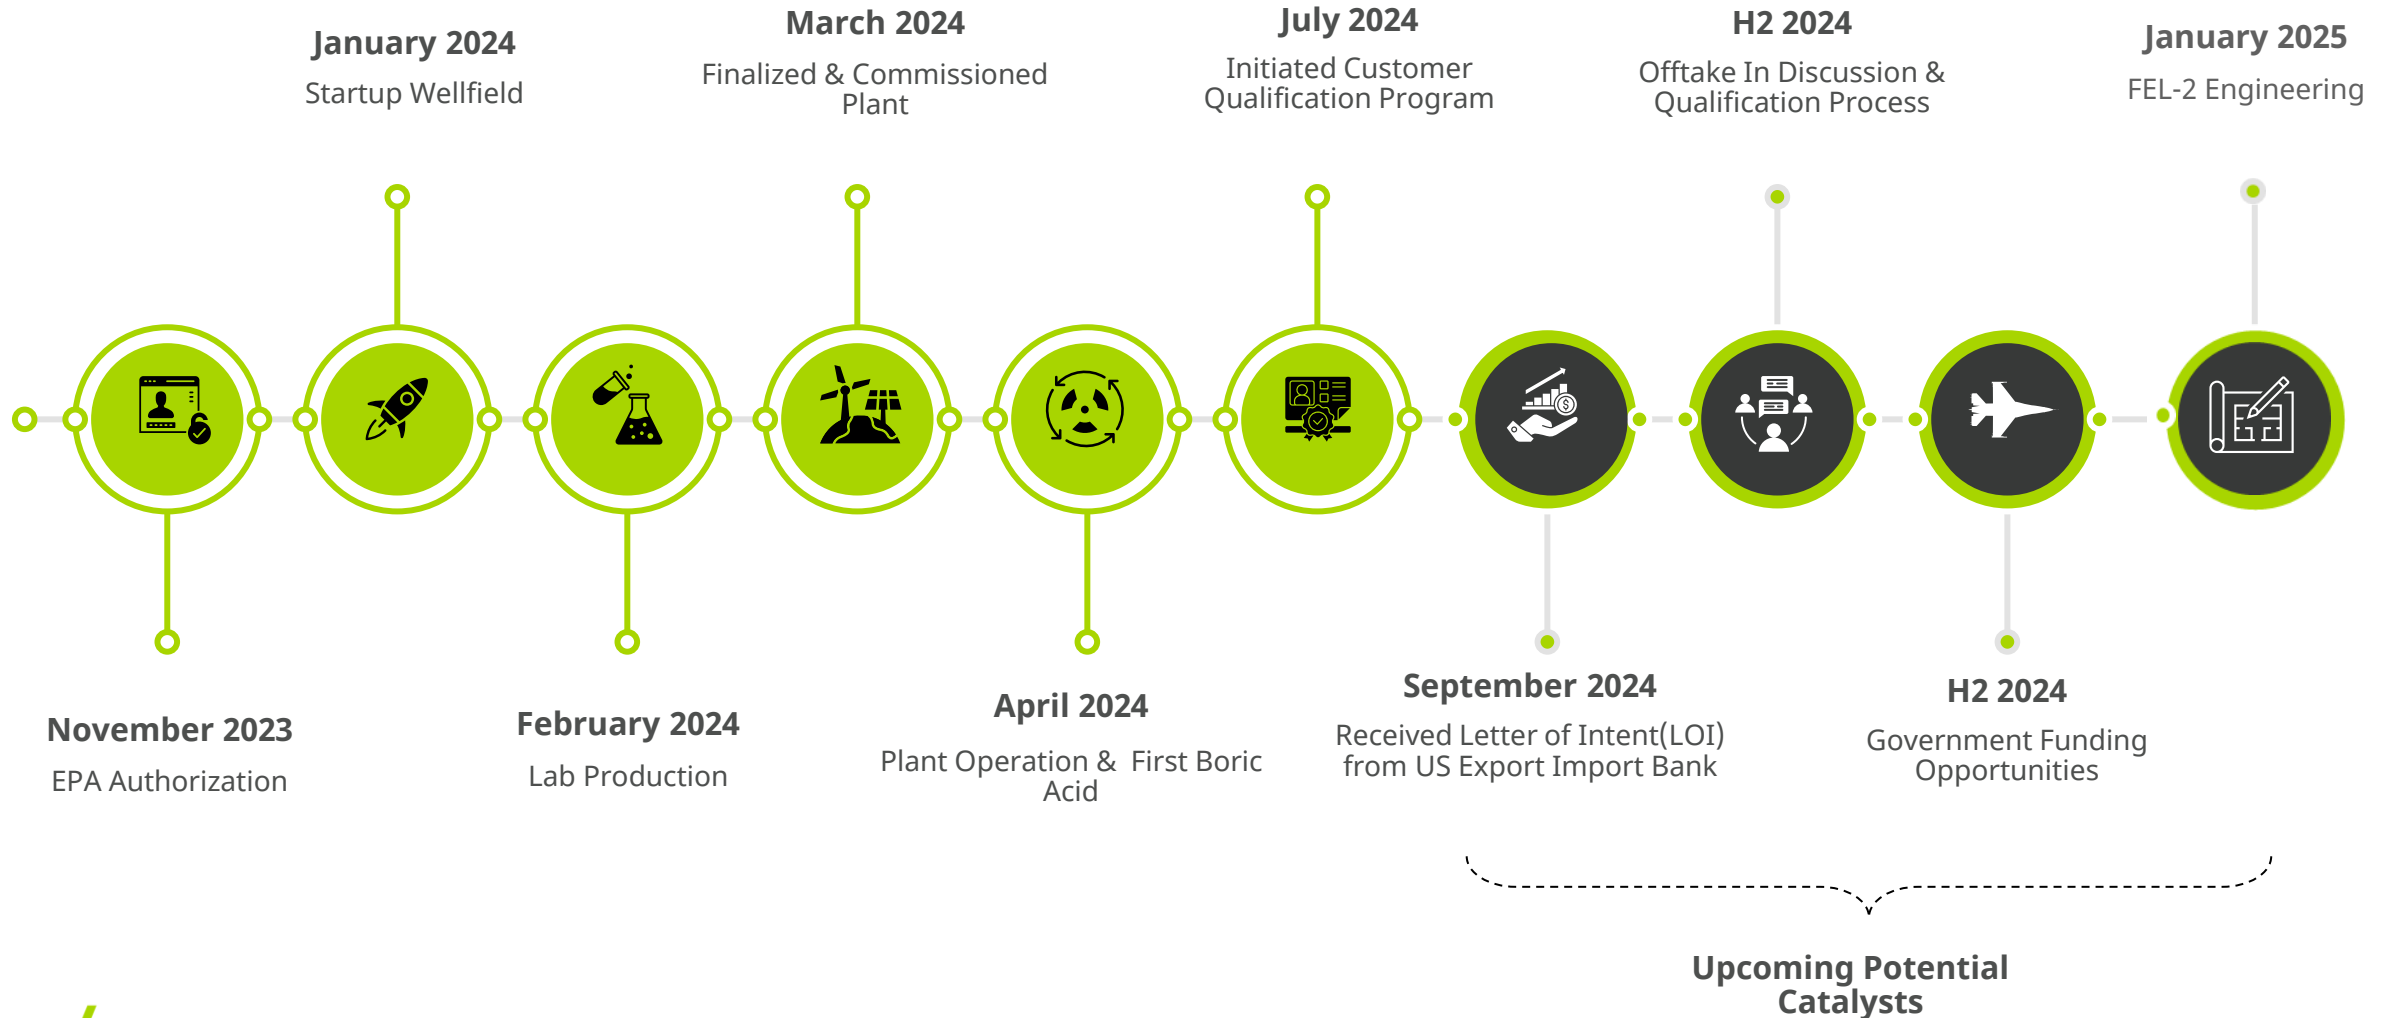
January 2024
Startup Wellfield

March 2024
Finalized & Commissioned Plant

July 2024
Initiated Customer Qualification Program

H2 2024
Offtake In Discussion & Qualification Process

January 2025
FEL-2 Engineering

November 2023
EPA Authorization

February 2024
Lab Production

April 2024
Plant Operation & First Boric Acid

September 2024
Received Letter of Intent(LOI) from US Export Import Bank

H2 2024
Government Funding Opportunities

Upcoming Potential Catalysts